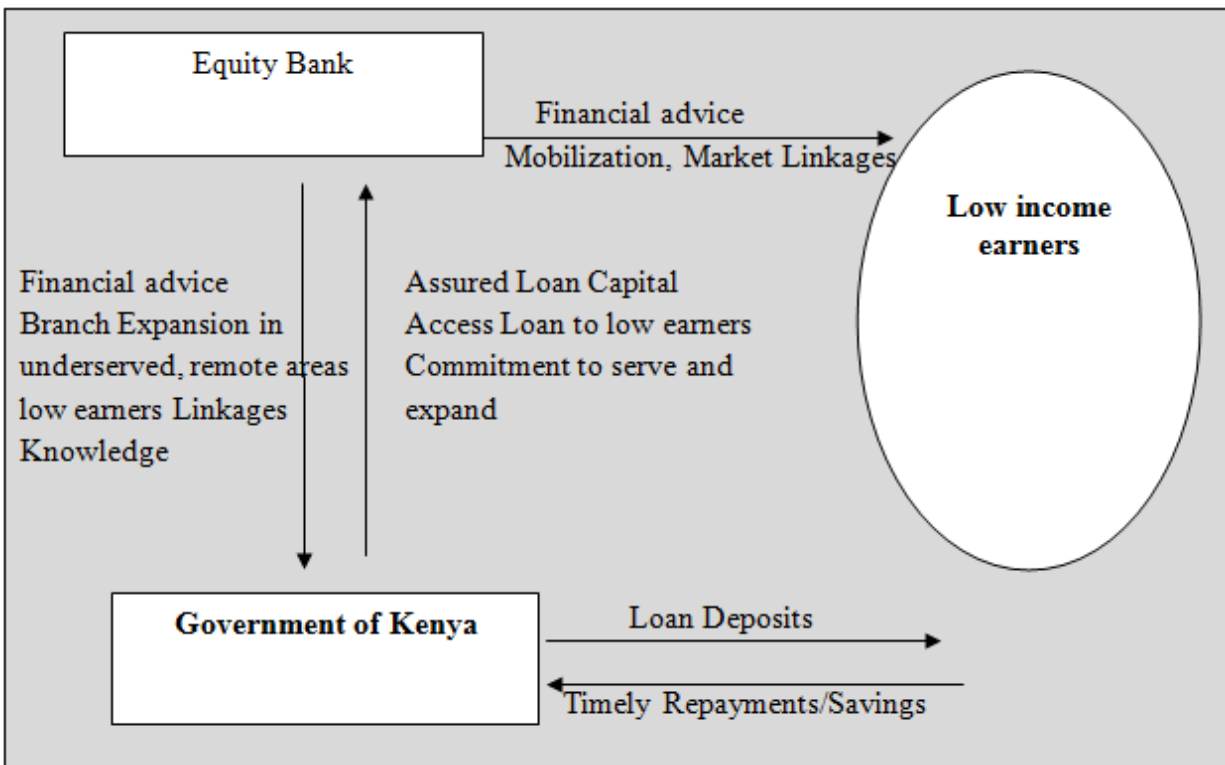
Equity Bank

Financial advice
Mobilization, Market Linkages

Low income earners

Financial advice
Branch Expansion in underserved, remote areas
low earners Linkages
Knowledge

Assured Loan Capital
Access Loan to low earners
Commitment to serve and expand

Government of Kenya

Loan Deposits

Timely Repayments/Savings